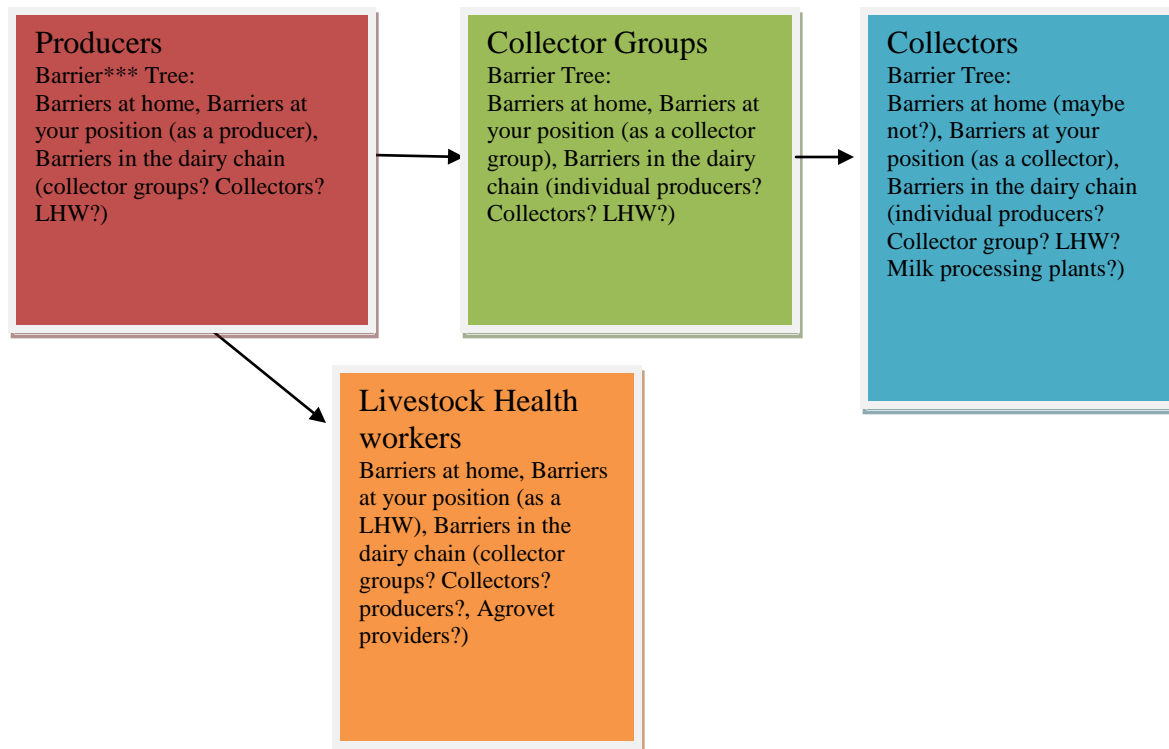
Producers
Barrier*** Tree:
Barriers at home, Barriers at your position (as a producer), Barriers in the dairy chain (collector groups? Collectors? LHW?)

Collector Groups
Barrier Tree:
Barriers at home, Barriers at your position (as a collector group), Barriers in the dairy chain (individual producers? Collectors? LHW?)

Collectors
Barrier Tree:
Barriers at home (maybe not?), Barriers at your position (as a collector), Barriers in the dairy chain (individual producers? Collector group? LHW? Milk processing plants?)

Livestock Health workers
Barriers at home, Barriers at your position (as a LHW), Barriers in the dairy chain (collector groups? Collectors? producers?, Agrovet providers?)